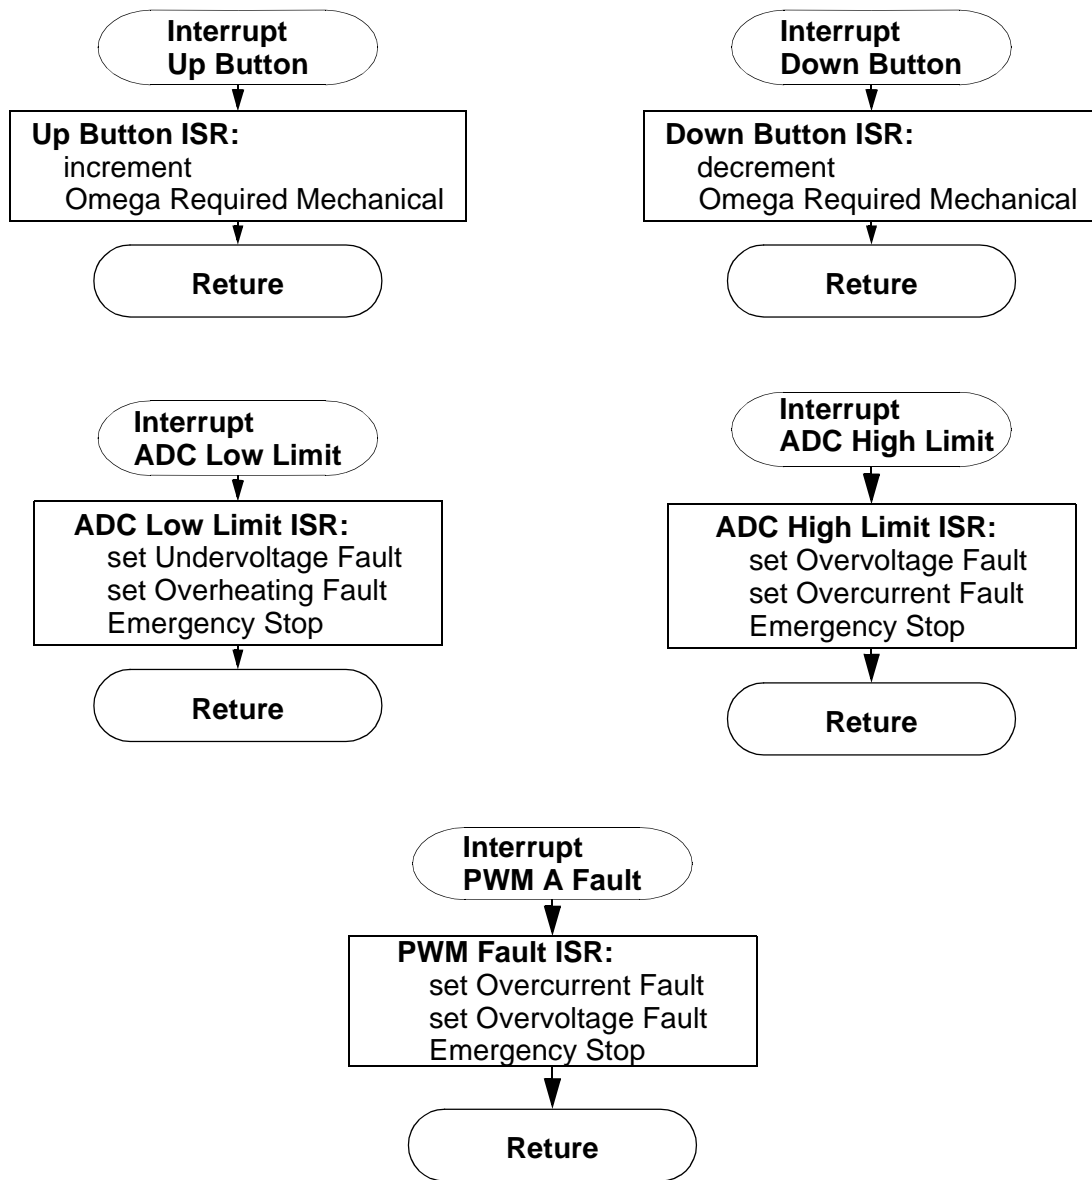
Interrupt
Up Button

Up Button ISR:
increment
Omega Required Mechanical

Reture

Interrupt
Down Button

Down Button ISR:
decrement
Omega Required Mechanical

Return

Interrupt
ADC Low Limit

ADC Low Limit ISR:
set Undervoltage Fault
set Overheating Fault
Emergency Stop

Reture

Interrupt
ADC High Limit

ADC High Limit ISR:
set Overvoltage Fault
set Overcurrent Fault
Emergency Stop

Return

Interrupt
PWM A Fault

PWM Fault ISR:
set Overcurrent Fault
set Overvoltage Fault
Emergency Stop

Reture